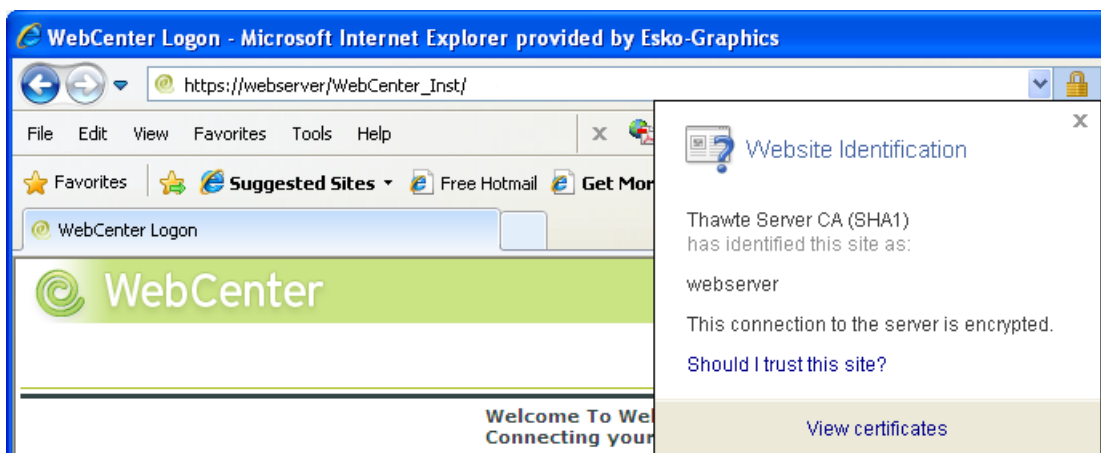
WebCenter Logon - Microsoft Internet Explorer provided by Esko-Graphics

https://webserver/WebCenter_Inst/

File Edit View Favorites Tools Help

Favorites Suggested Sites Free Hotmail Get Mor

WebCenter Logon

WebCenter

Welcome To Wel
Connecting your

Website Identification

Thawte Server CA (SHA1)
has identified this site as:

webserver

This connection to the server is encrypted.

Should I trust this site?

View certificates